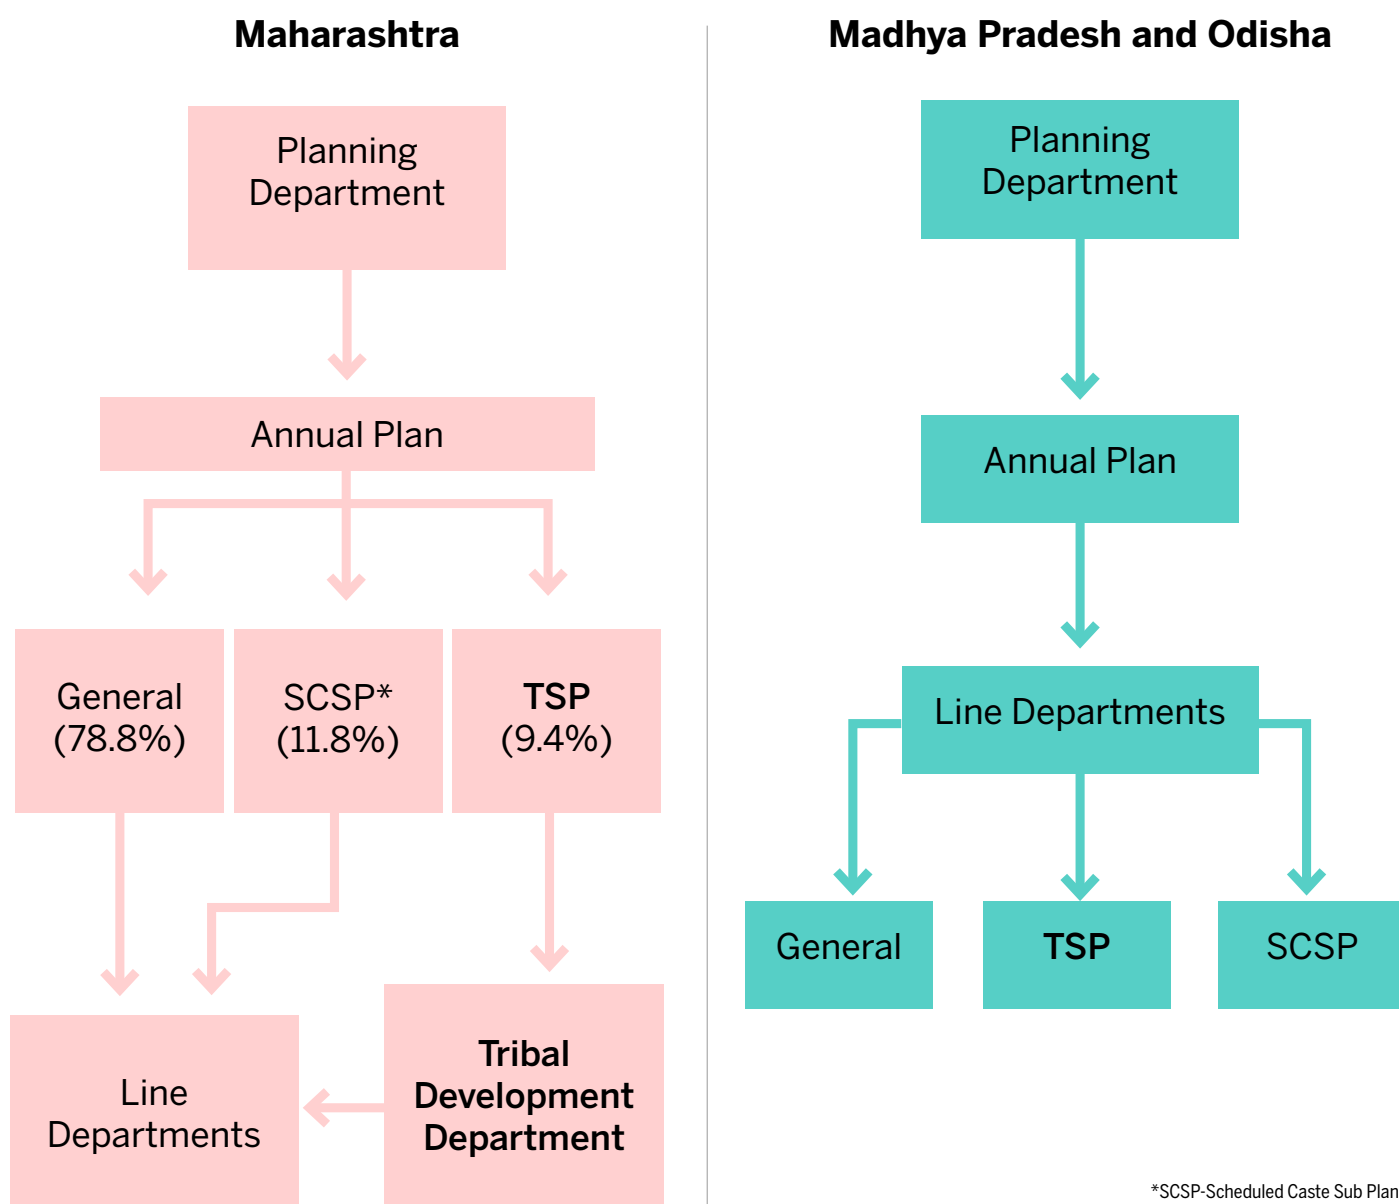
Maharashtra

Planning Department

Annual Plan

General (78.8%)

SCSP* (11.8%)

TSP (9.4%)

Line Departments

Tribal Development Department

Madhya Pradesh and Odisha

Planning Department

Annual Plan

Line Departments

General

TSP

SCSP

*SCSP-Scheduled Caste Sub Plan